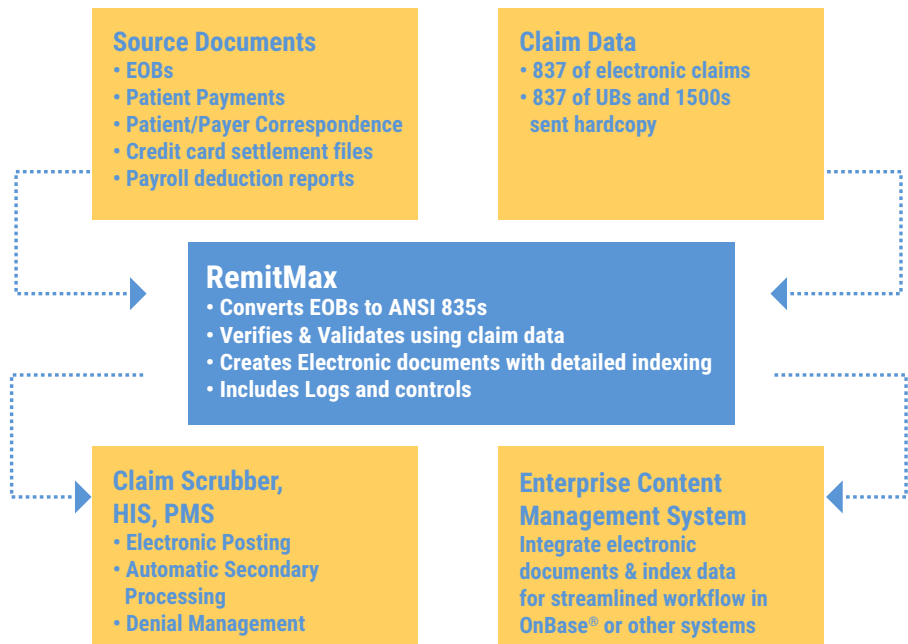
Source Documents
• EOBs
• Patient Payments
• Patient/Payer Correspondence
• Credit card settlement files
• Payroll deduction reports

Claim Data
• 837 of electronic claims
• 837 of UBs and 1500s sent hardcopy

RemitMax
• Converts EOBs to ANSI 835s
• Verifies & Validates using claim data
• Creates Electronic documents with detailed indexing
• Includes Logs and controls

Claim Scrubber, HIS, PMS
• Electronic Posting
• Automatic Secondary Processing
• Denial Management

Enterprise Content Management System
Integrate electronic documents & index data for streamlined workflow in OnBase® or other systems